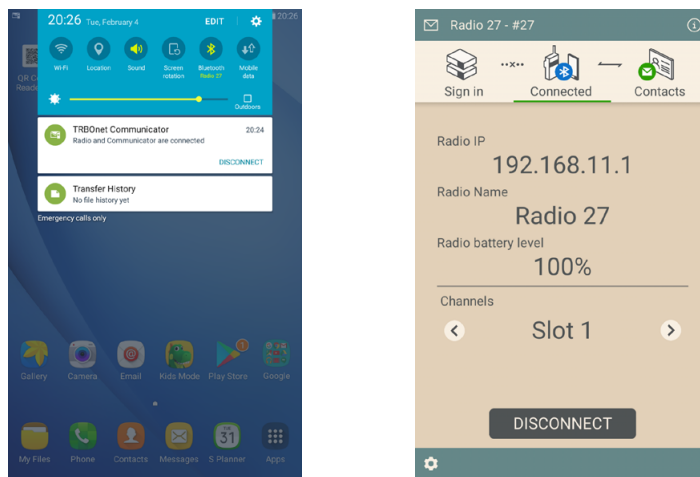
20:26 Tue, February 4 EDIT

Wi-Fi Location Sound Screen rotation Bluetooth Radio 27 Mobile data

Outdoors

TRBOnet Communicator 20:24
Radio and Communicator are connected

DISCONNECT

Transfer History
No file history yet

Emergency calls only

QR C Read

Gallery Camera Email Kids Mode Play Store Google

My Files Phone Contacts Messages S Planner Apps

Radio 27 - #27

Sign in Connected Contacts

Radio IP
192.168.11.1
Radio Name
Radio 27
Radio battery level
100%
Channels
Slot 1

DISCONNECT